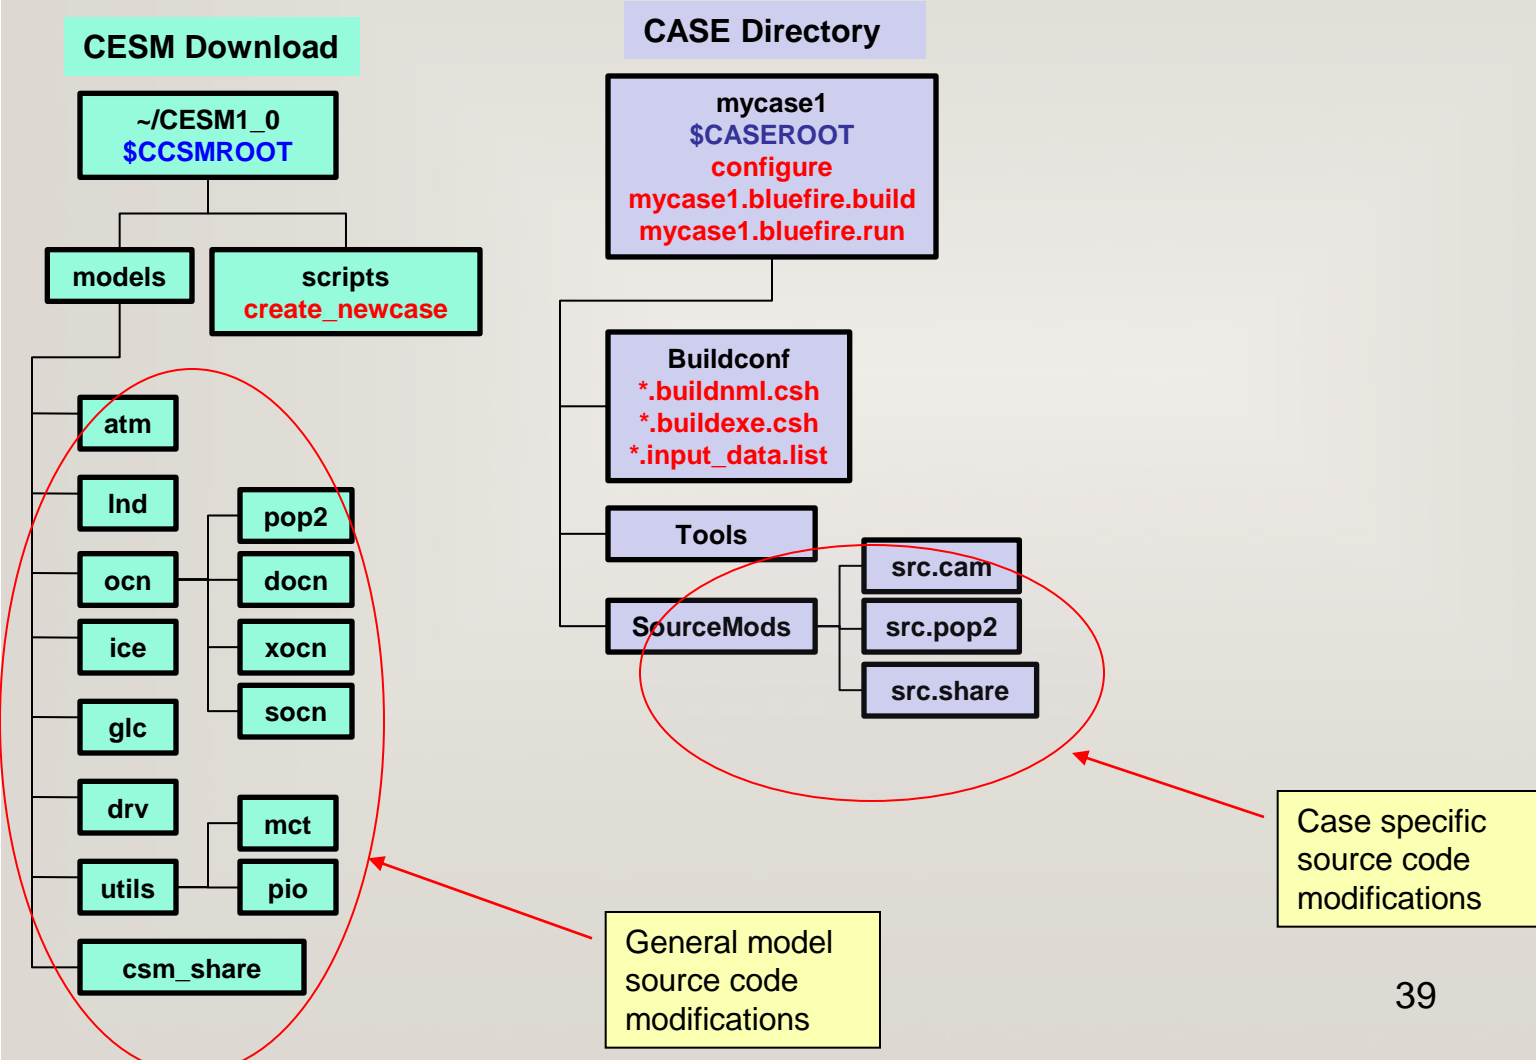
CESM Download

~/CESM1_0
$CCSMROOT

models

scripts
create_newcase

atm

lnd

ocn

ice

glc

drv

utils

csm_share

pop2

docn

xocn

socn

mct

pio

CASE Directory

mycase1
$CASEROOT
configure
mycase1.bluefire.build
mycase1.bluefire.run

Buildconf
*.buildnml.csh
*.buildexe.csh
*.input_data.list

Tools

SourceMods

src.cam

src.pop2

src.share

Case specific source code modifications

General model source code modifications

39